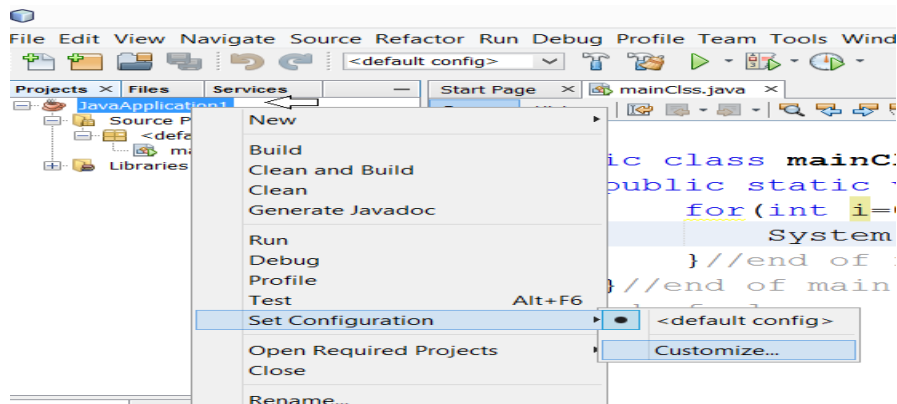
File Edit View Navigate Source Refactor Run Debug Profile Team Tools Wind

<default config>

Projects × Files Services

JavaApplication1

Source P

<defa

ma

Libraries

Start Page × mainClss.java

ic class mainCl

public static

for(int i=

System

}//end of

}//end of main

New

Build

Clean and Build

Clean

Generate Javadoc

Run

Debug

Profile

Test Alt+F6

Set Configuration

Open Required Projects

Close

Rename...

<default config>

Customize...